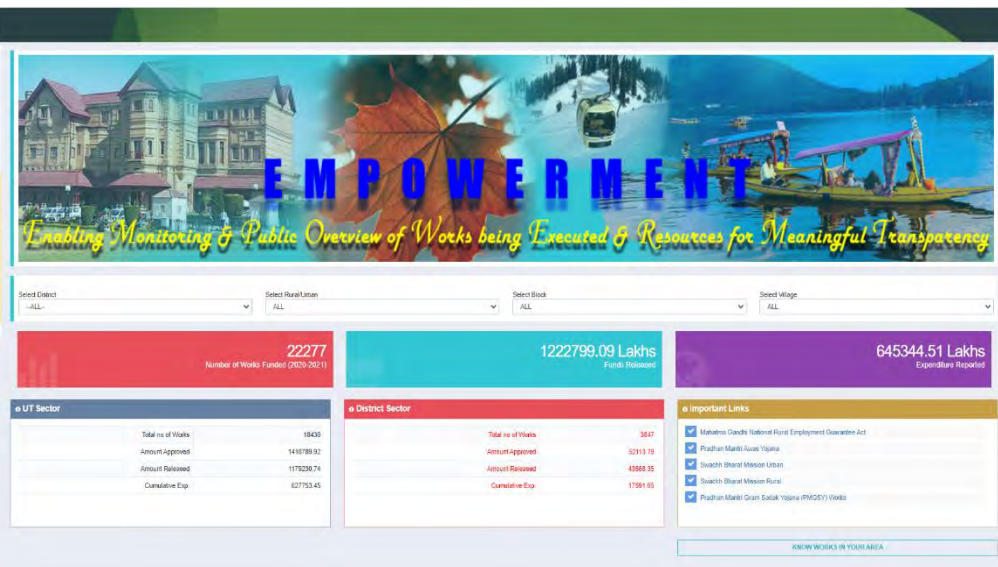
EMPOWERMENT

Enabling Monitoring & Public Overview of Works being Executed & Resources for Meaningful Transparency

Select District
--ALL--

Select Rural/Urban
ALL

Select Block
ALL

Select Village
ALL

22277
Number of Works Funded (2020-2021)

1222799.09 Lakhs
Funds Released

645344.51 Lakhs
Expenditure Reported

UT Sector

| | |
|---|---|
| Total no of Works | 18430 |
| Amount Approved | 1418789.92 |
| Amount Released | 1179230.74 |
| Cumulative Exp. | 627753.45 |

District Sector

| | |
|---|---|
| Total no of Works | 3847 |
| Amount Approved | 52113.79 |
| Amount Released | 43568.35 |
| Cumulative Exp. | 17591.05 |

Important Links

Mahatma Gandhi National Rural Employment Guarantee Act
Pradhan Mantri Awas Yojana
Swachh Bharat Mission Urban
Swachh Bharat Mission Rural
Pradhan Mantri Gram Sadak Yojana (PMGSY) Works

KNOW WORKS IN YOUR AREA